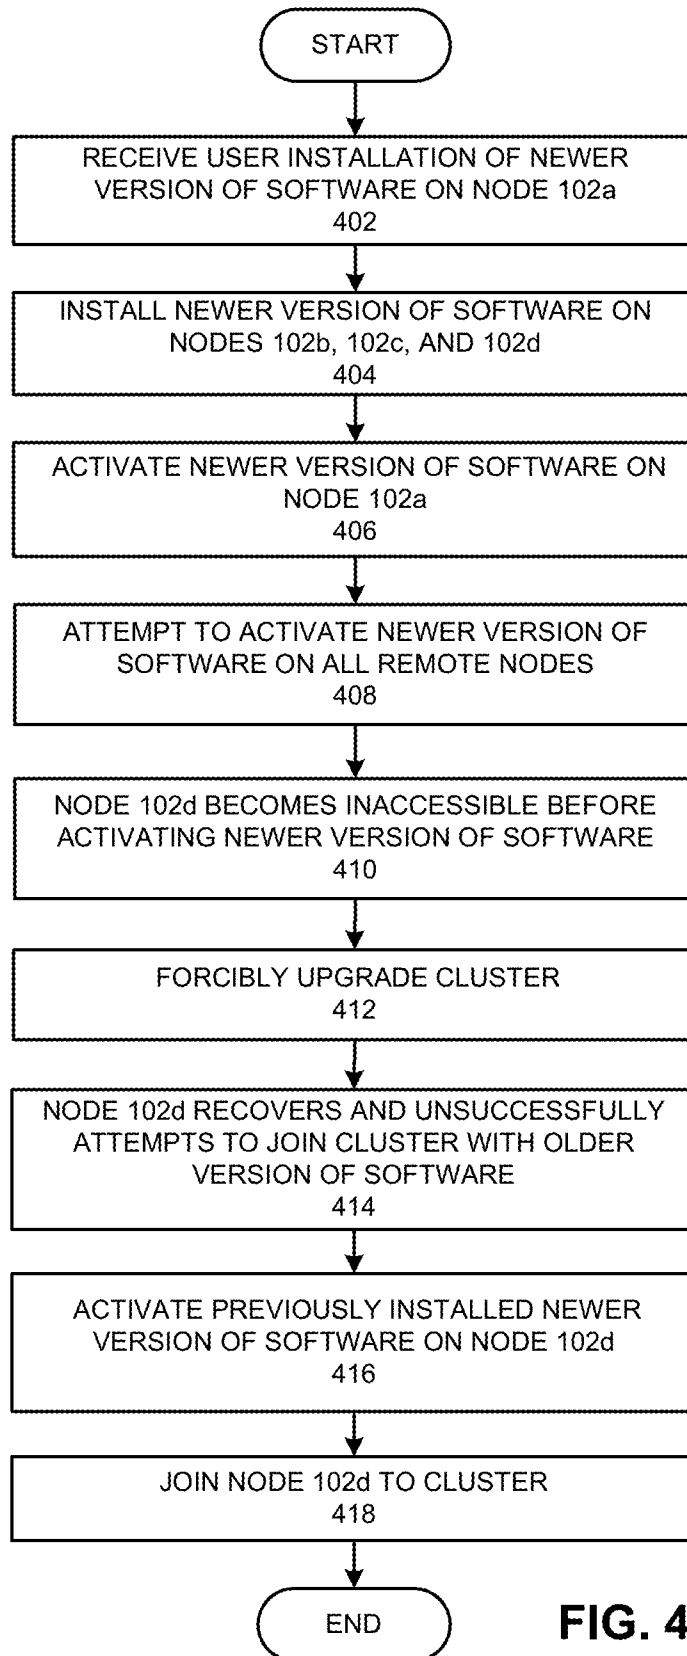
START

RECEIVE USER INSTALLATION OF NEWER VERSION OF SOFTWARE ON NODE 102a
402

INSTALL NEWER VERSION OF SOFTWARE ON NODES 102b, 102c, AND 102d
404

ACTIVATE NEWER VERSION OF SOFTWARE ON NODE 102a
406

ATTEMPT TO ACTIVATE NEWER VERSION OF SOFTWARE ON ALL REMOTE NODES
408

NODE 102d BECOMES INACCESSIBLE BEFORE ACTIVATING NEWER VERSION OF SOFTWARE
410

FORCIBLY UPGRADE CLUSTER
412

NODE 102d RECOVERS AND UNSUCCESSFULLY ATTEMPTS TO JOIN CLUSTER WITH OLDER VERSION OF SOFTWARE
414

ACTIVATE PREVIOUSLY INSTALLED NEWER VERSION OF SOFTWARE ON NODE 102d
416

JOIN NODE 102d TO CLUSTER
418

END

FIG. 4